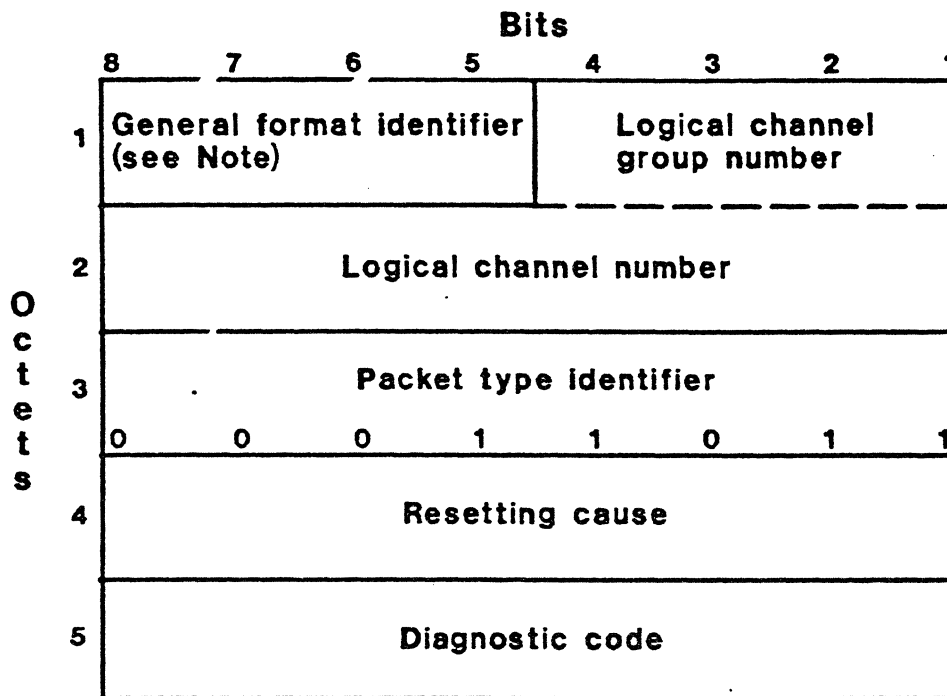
Bits

8 7 6 5 4 3 2 1

Octets

1 General format identifier (see Note) | Logical channel group number

2 Logical channel number

3 Packet type identifier

0 0 0 1 1 0 1 1

4 Resetting cause

5 Diagnostic code